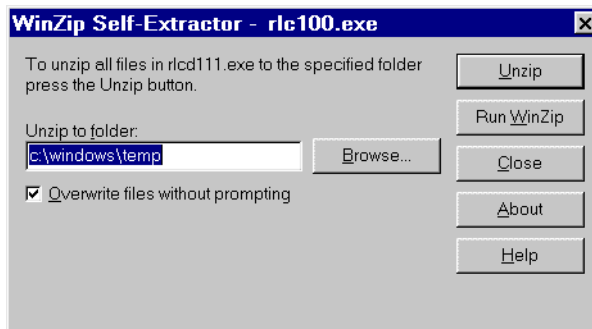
WinZip Self-Extractor - rlc100.exe

To unzip all files in rlcd111.exe to the specified folder press the Unzip button.

Unzip to folder:

c:\windows\temp

Browse...

Overwrite files without prompting

Unzip

Run WinZip

Close

About

Help